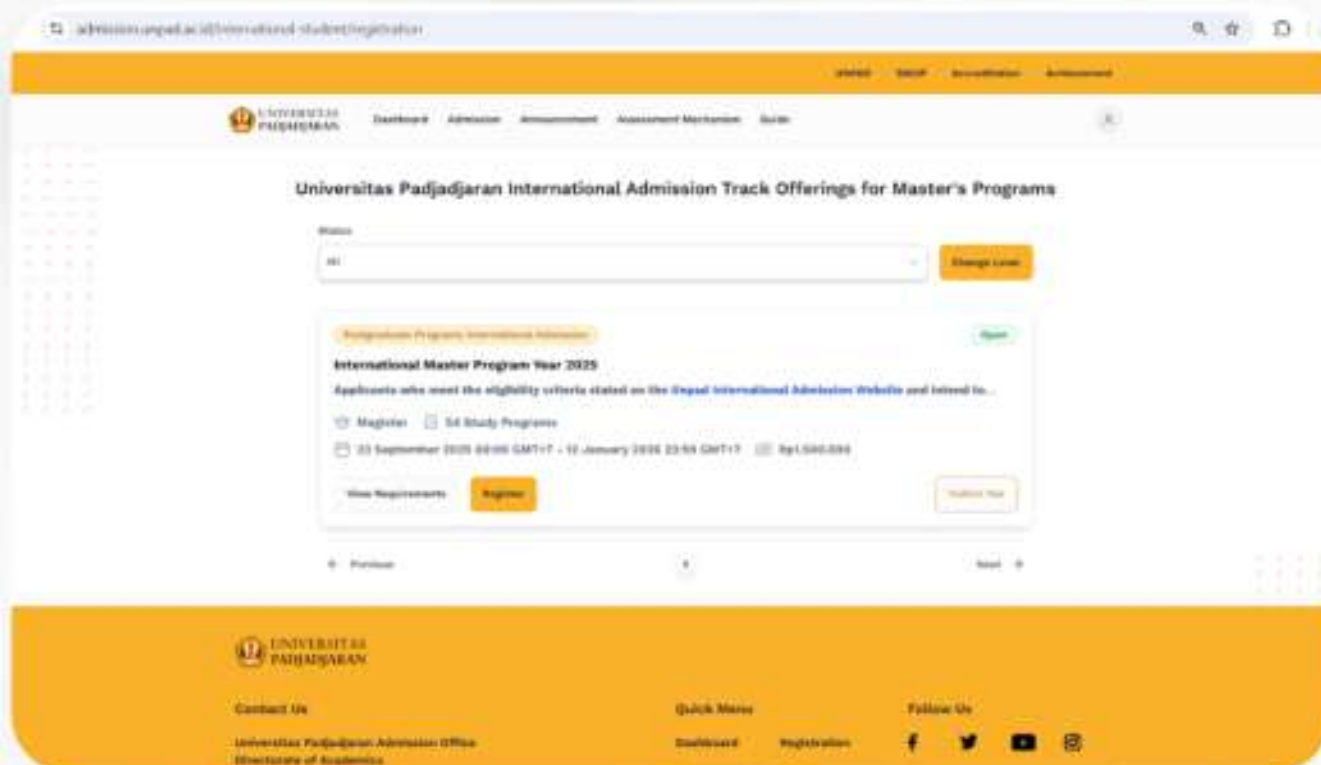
admission.unpad.ac.id/international-student/registration

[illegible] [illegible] Accreditation Achievement

UNIVERSITAS PADJADJARAN Dashboard Admission Announcement Assessment Mechanism Guide

Universitas Padjadjaran International Admission Track Offerings for Master's Programs

Status

All

Change Level

Postgraduate Program International Admission

Open

International Master Program Year 2025

Applicants who meet the eligibility criteria stated on the Unpad International Admission Website and intend to...

Magister 54 Study Programs

22 September 2025 00:00 GMT+7 - 10 January 2026 23:59 GMT+7 Rp1.500.000

View Requirements Register

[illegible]

Previous 1 Next

UNIVERSITAS PADJADJARAN

Contact Us

Universitas Padjadjaran Admission Office Directorate of Academics

Quick Menu

Dashboard Registration

Follow Us